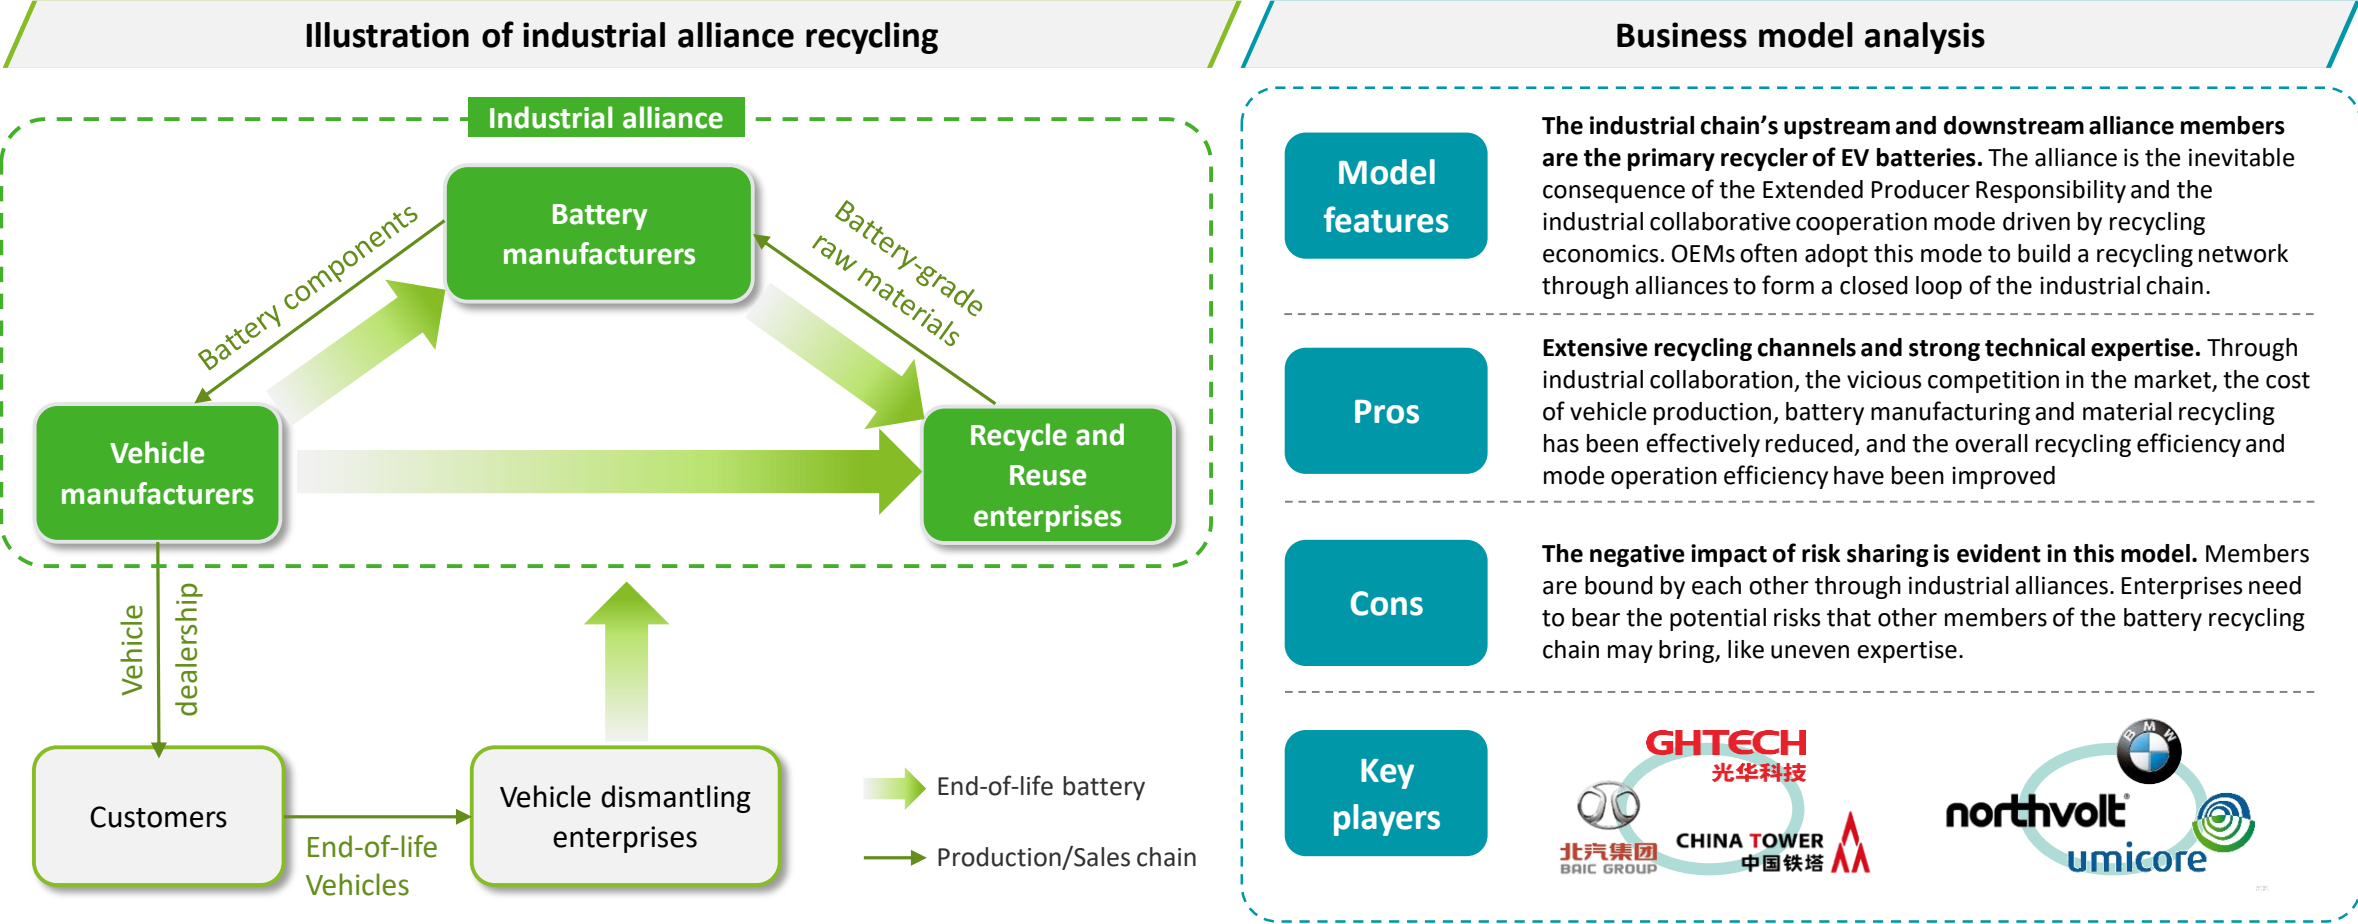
Illustration of industrial alliance recycling

Industrial alliance

Battery manufacturers

Battery components

Battery-grade raw materials

Vehicle manufacturers

Recycle and Reuse enterprises

Vehicle dealership

Customers

End-of-life Vehicles

Vehicle dismantling enterprises

End-of-life battery

Production/Sales chain

Business model analysis

Model features

**The industrial chain's upstream and downstream alliance members are the primary recycler of EV batteries.** The alliance is the inevitable consequence of the Extended Producer Responsibility and the industrial collaborative cooperation mode driven by recycling economics. OEMs often adopt this mode to build a recycling network through alliances to form a closed loop of the industrial chain.

Pros

**Extensive recycling channels and strong technical expertise.** Through industrial collaboration, the vicious competition in the market, the cost of vehicle production, battery manufacturing and material recycling has been effectively reduced, and the overall recycling efficiency and mode operation efficiency have been improved

Cons

**The negative impact of risk sharing is evident in this model.** Members are bound by each other through industrial alliances. Enterprises need to bear the potential risks that other members of the battery recycling chain may bring, like uneven expertise.

Key players

GHTECH
光华科技

北汽集团
BAIC GROUP

CHINA TOWER
中国铁塔

BMW

northvolt

umicore